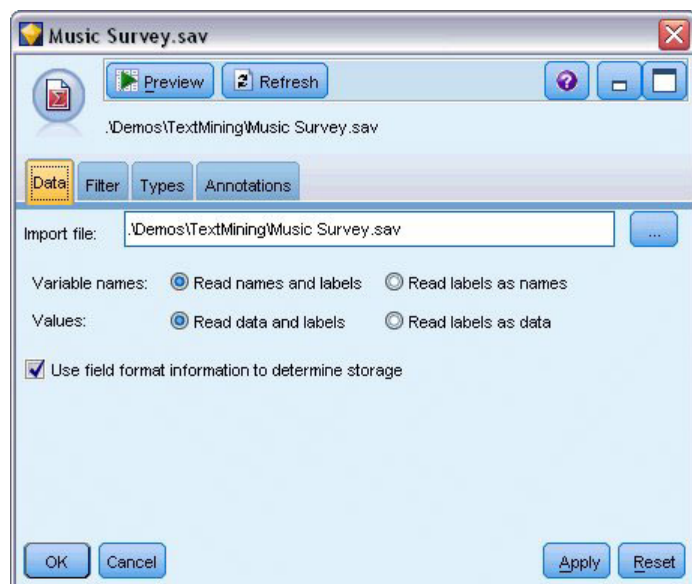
Music Survey.sav

Preview

Refresh

.\Demos\TextMining\Music Survey.sav

Data

Filter

Types

Annotations

Import file:

.\Demos\TextMining\Music Survey.sav

...

Variable names:

Read names and labels

Read labels as names

Values:

Read data and labels

Read labels as data

Use field format information to determine storage

OK

Cancel

Apply

Reset